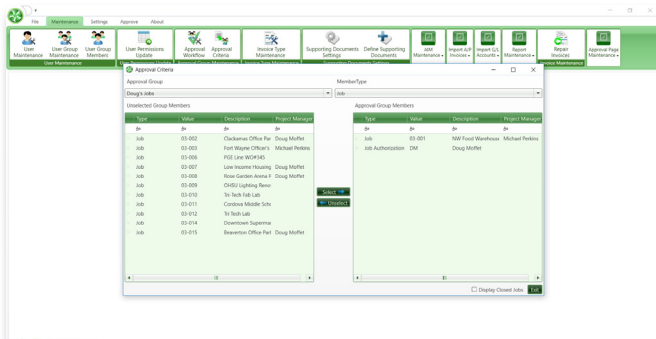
File Maintenance Settings Approve About

User Maintenance | User Group Maintenance | User Group Members | User Permissions Update | Approval Workflow | Approval Criteria | Invoice Type Maintenance | Supporting Documents Settings | Define Supporting Documents | AIM Maintenance | Import A/P Invoices | Import G/L Accounts | Report Maintenance | Repair Invoices | Approval Page Maintenance

User Maintenance

Invoice Maintenance

Approval Criteria

Approval Group
Doug's Jobs

MemberType
Job

Unselected Group Members

| Type | Value | Description | Project Manager |
|---|---|---|---|
| Job | 03-002 | Clackamas Office Par | Doug Moffet |
| Job | 03-003 | Fort Wayne Officer's | Michael Perkins |
| Job | 03-006 | POE Line WO#345 | |
| Job | 03-007 | Low Income Housing | Doug Moffet |
| Job | 03-008 | Rose Garden Arena F | Doug Moffet |
| Job | 03-009 | OHSU Lighting Reno | |
| Job | 03-010 | Tri-Tech Fab Lab | |
| Job | 03-011 | Cordova Middle Scho | |
| Job | 03-012 | Tri Tech Lab | |
| Job | 03-014 | Downtown Supermar | |
| Job | 03-015 | Beaverton Office Parl | Doug Moffet |

Select
Unselect

Approval Group Members

| Type | Value | Description | Project Manager |
|---|---|---|---|
| Job | 03-001 | NW Food Warehouse | Michael Perkins |
| Job Authorization | DM | Doug Moffet | |

Display Closed Jobs
Exit